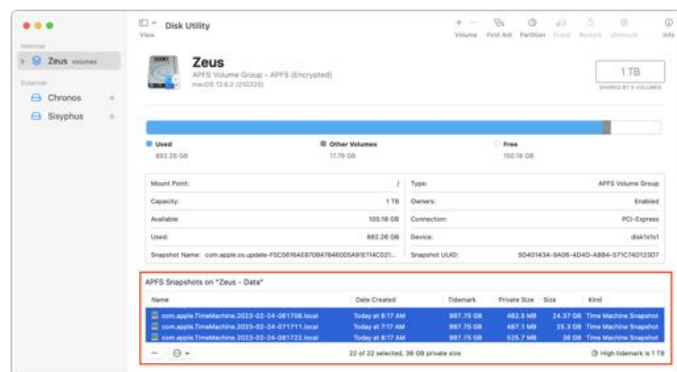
Internal
Zeus volumes
External
Chronos
Sisyphus

View
Disk Utility
Volume First Aid Partition Erase Restore Unmount Info

Zeus
APFS Volume Group • APFS (Encrypted)
macOS 12.6.2 (21G320)

1 TB
SHARED BY 5 VOLUMES

Used
882.26 GB
Other Volumes
17.78 GB
Free
100.18 GB

| | | | |
|---|---|---|---|
| Mount Point: | / | Type: | APFS Volume Group |
| Capacity: | 1 TB | Owners: | Enabled |
| Available: | 100.18 GB | Connection: | PCI-Express |
| Used: | 882.26 GB | Device: | disk1s1s1 |
| Snapshot Name: | com.apple.os.update-F5C5616AE870B47846005A15114C021... | Snapshot UUID: | 5D40143A-9A06-4D4D-ABB4-571C740123D7 |

APFS Snapshots on "Zeus - Data"

| Name | Date Created | Tidemark | Private Size | Size | Kind |
|---|---|---|---|---|---|
| com.apple.TimeMachine.2023-02-24-061706.local | Today at 6:17 AM | 997.75 GB | 482.5 MB | 24.37 GB | Time Machine Snapshot |
| com.apple.TimeMachine.2023-02-24-071711.local | Today at 7:17 AM | 997.75 GB | 487.1 MB | 25.3 GB | Time Machine Snapshot |
| com.apple.TimeMachine.2023-02-24-081722.local | Today at 8:17 AM | 997.75 GB | 525.7 MB | 36 GB | Time Machine Snapshot |

22 of 22 selected, 36 GB private size
High tidemark is 1 TB